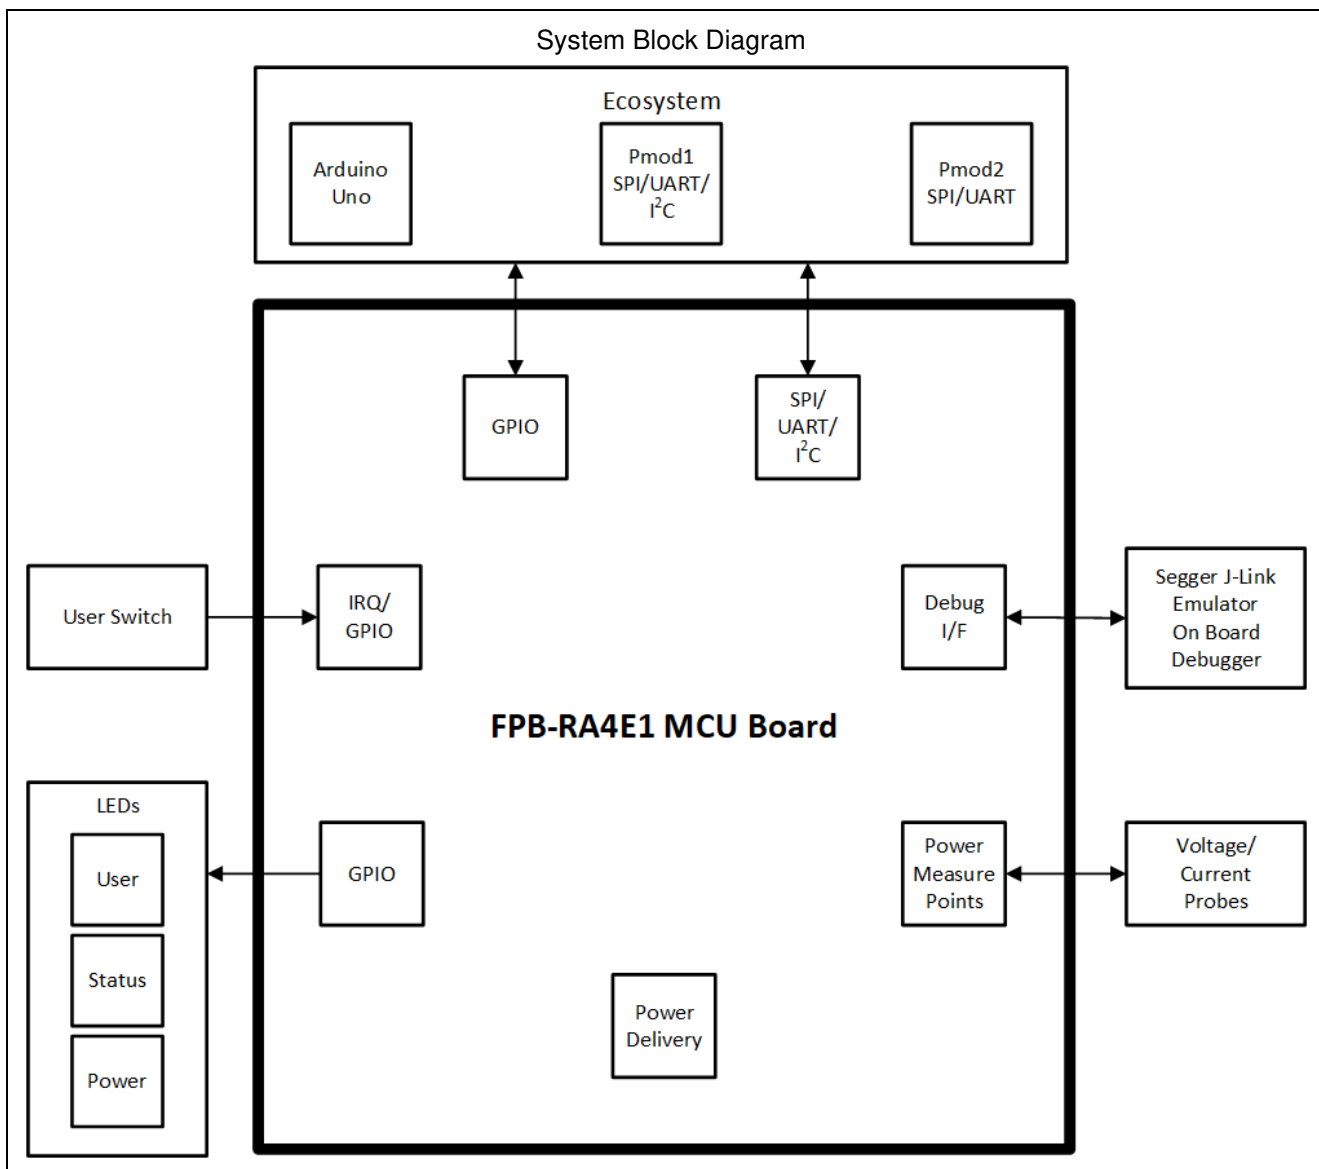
System Block Diagram

Ecosystem

Arduino Uno

Pmod1 SPI/UART/ $I^2C$

Pmod2 SPI/UART

GPIO

SPI/ UART/ $I^2C$

User Switch

IRQ/ GPIO

Debug I/F

Segger J-Link Emulator On Board Debugger

FPB-RA4E1 MCU Board

LEDs

User

Status

Power

GPIO

Power Measure Points

Voltage/ Current Probes

Power Delivery